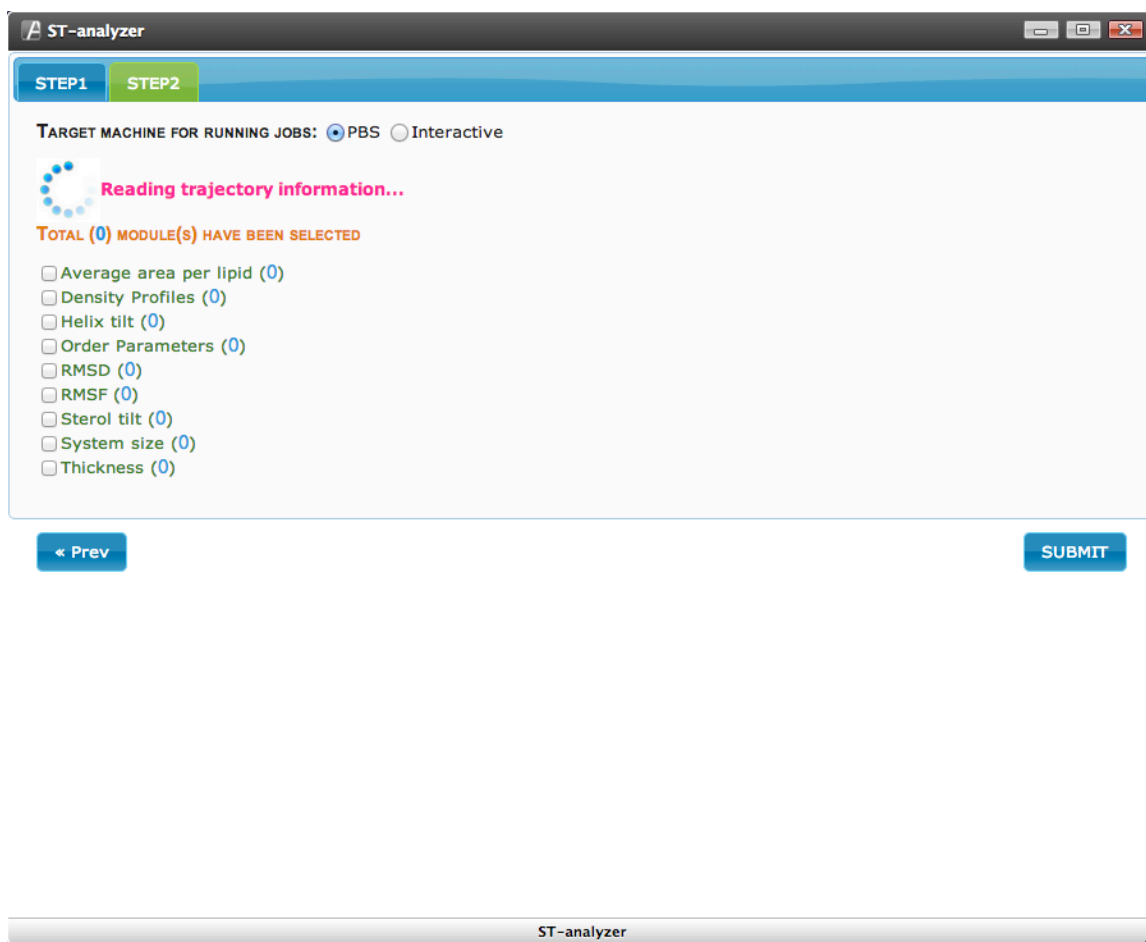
ST-analyzer

STEP1 STEP2

TARGET MACHINE FOR RUNNING JOBS: PBS Interactive

Reading trajectory information...

TOTAL (0) MODULE(S) HAVE BEEN SELECTED

Average area per lipid (0)
Density Profiles (0)
Helix tilt (0)
Order Parameters (0)
RMSD (0)
RMSF (0)
Sterol tilt (0)
System size (0)
Thickness (0)

« Prev

SUBMIT

ST-analyzer